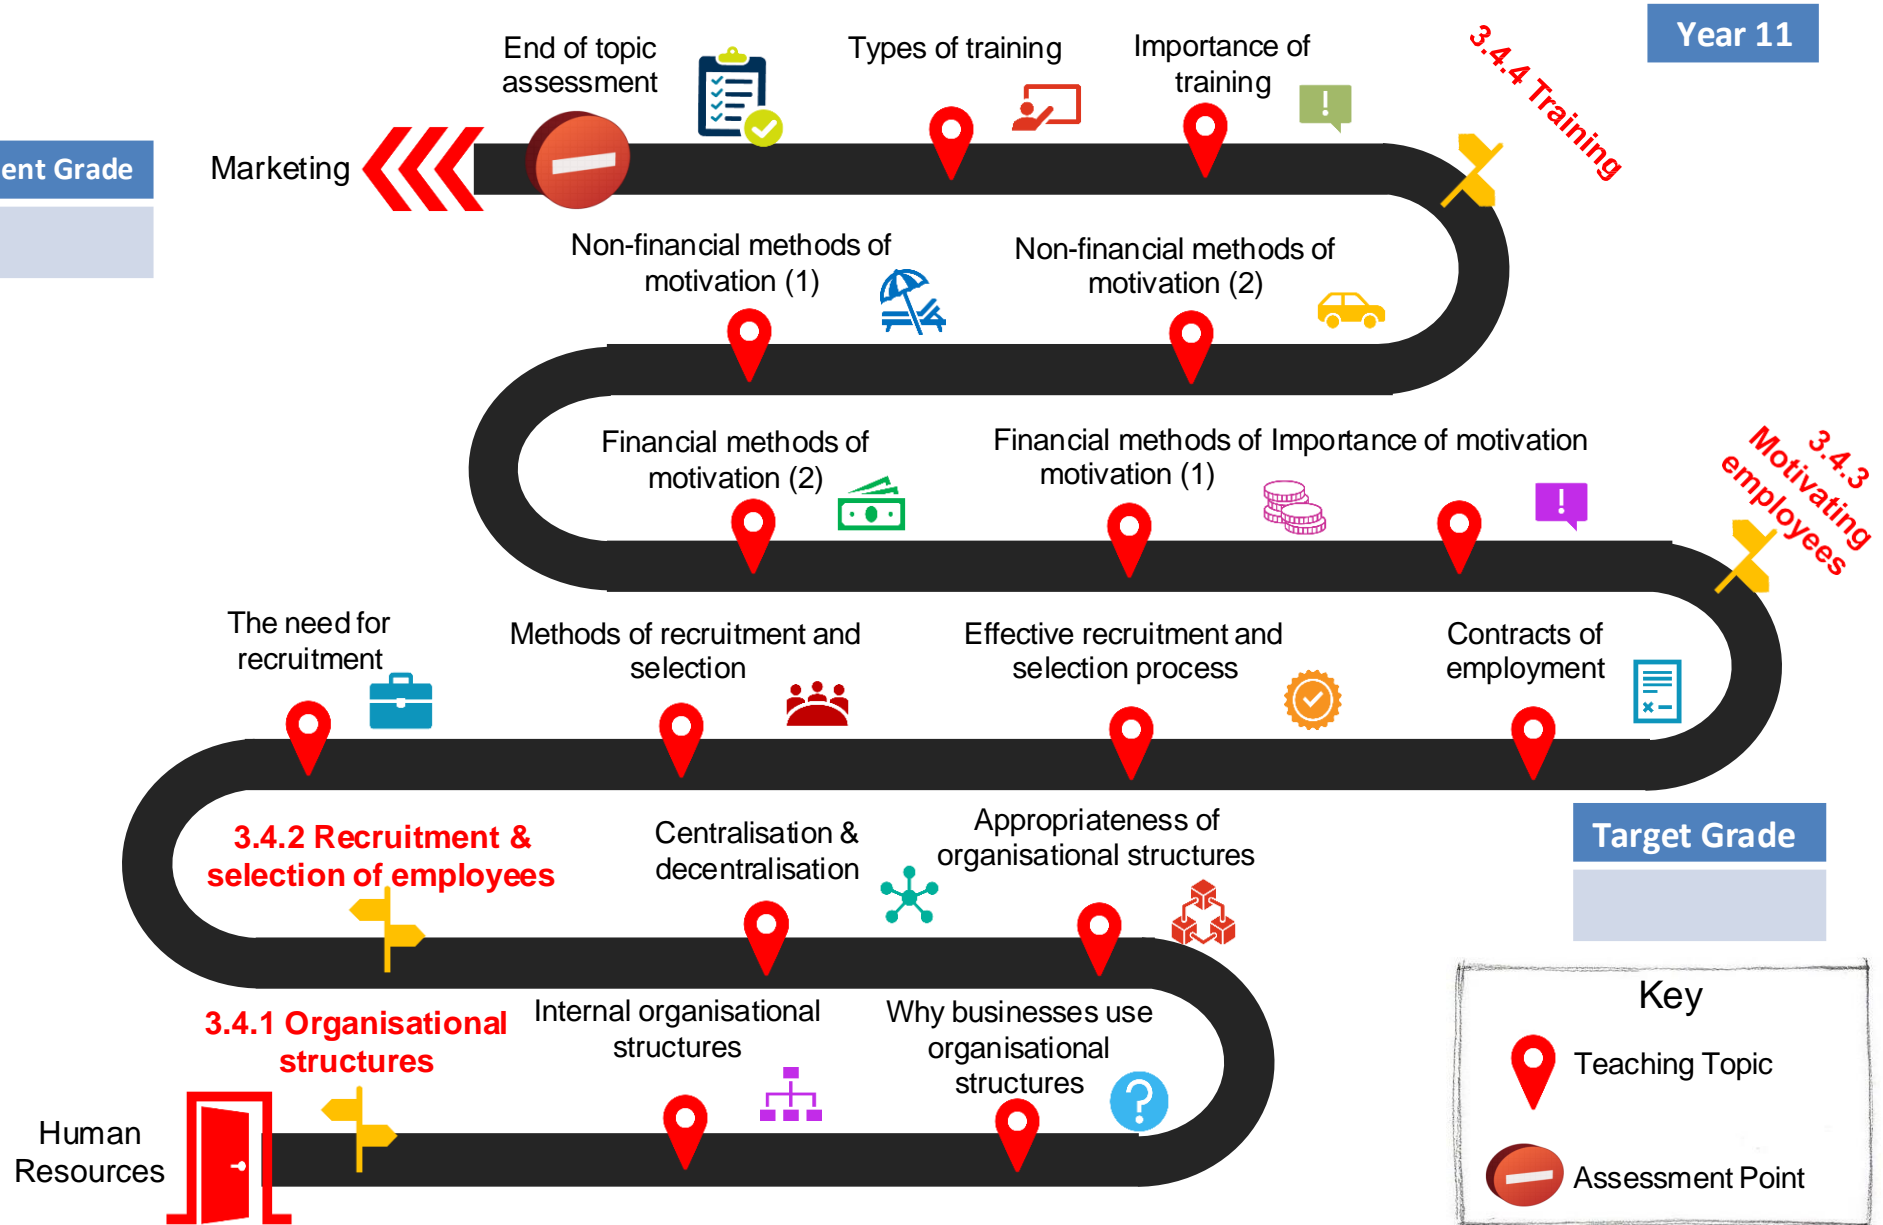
Year 11

ent Grade

Marketing

End of topic assessment

Types of training

Importance of training

3.4.4 Training

Non-financial methods of motivation (1)

Non-financial methods of motivation (2)

Financial methods of motivation (2)

Financial methods of motivation (1)

Importance of motivation

3.4.3 Motivating employees

The need for recruitment

Methods of recruitment and selection

Effective recruitment and selection process

Contracts of employment

3.4.2 Recruitment & selection of employees

Centralisation & decentralisation

Appropriateness of organisational structures

Target Grade

3.4.1 Organisational structures

Internal organisational structures

Why businesses use organisational structures

Human Resources

Key

Teaching Topic

Assessment Point